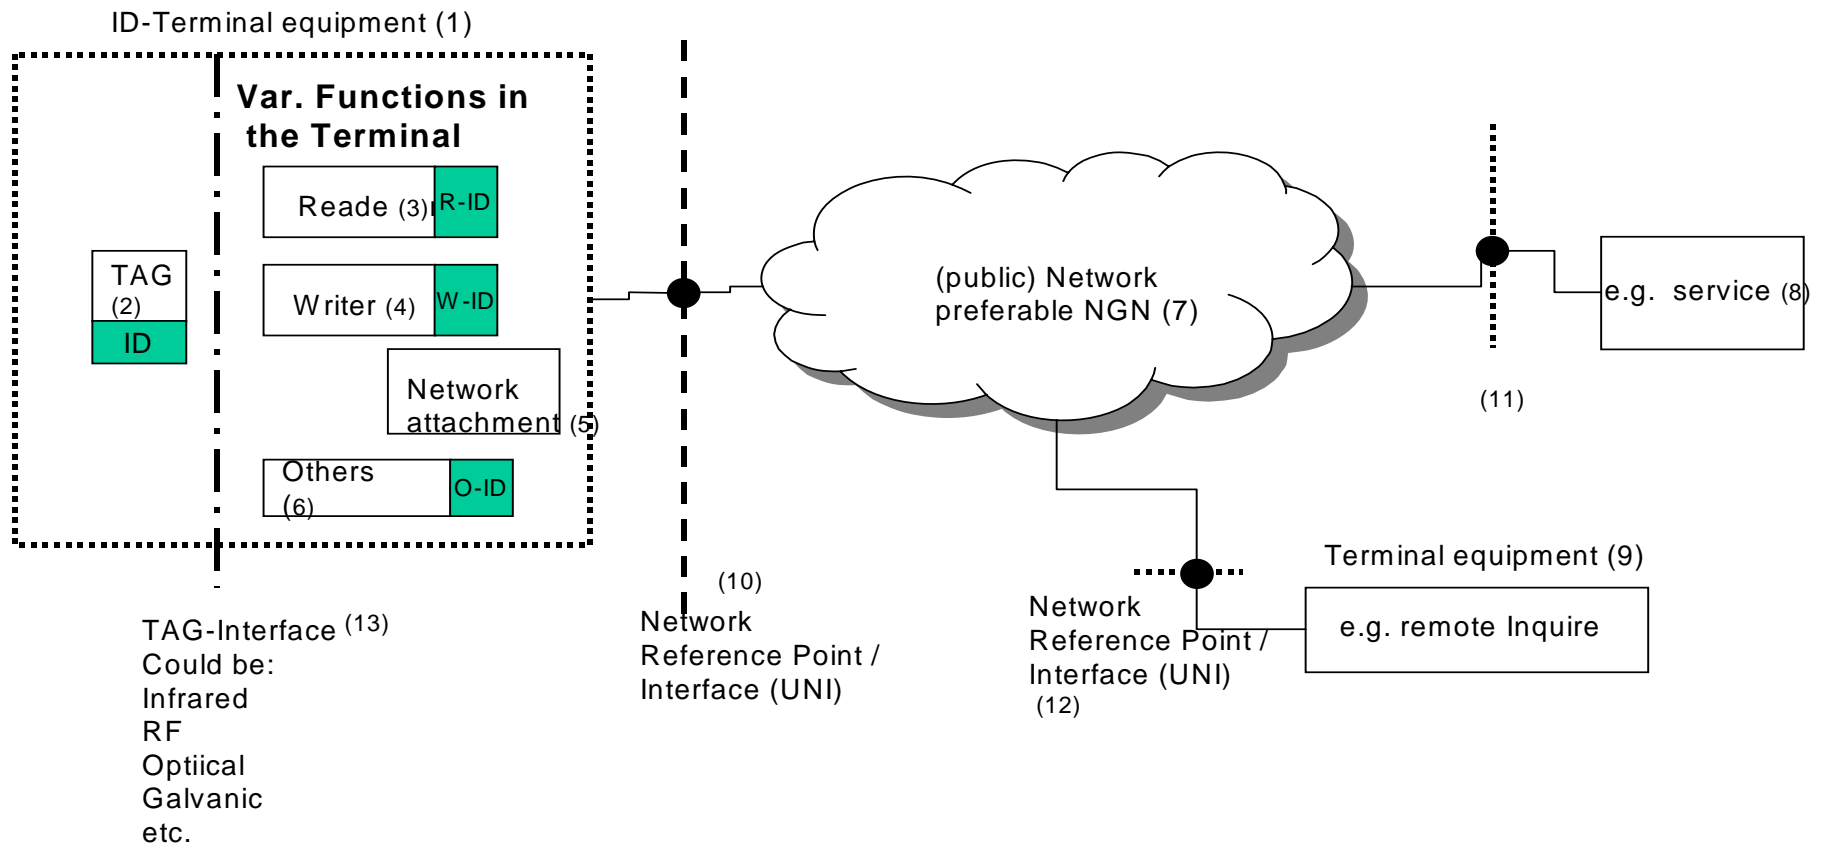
ID-Terminal equipment (1)

Var. Functions in the Terminal

TAG (2)

ID

Reade (3)

R-ID

Writer (4)

W-ID

Network attachment (5)

Others (6)

O-ID

(public) Network preferable NGN (7)

e.g. service (8)

(11)

Terminal equipment (9)

e.g. remote Inquire

(10)

Network Reference Point / Interface (UNI)

Network Reference Point / Interface (UNI) (12)

TAG-Interface $^{(13)}$
Could be:
Infrared
RF
Optiical
Galvanic
etc.